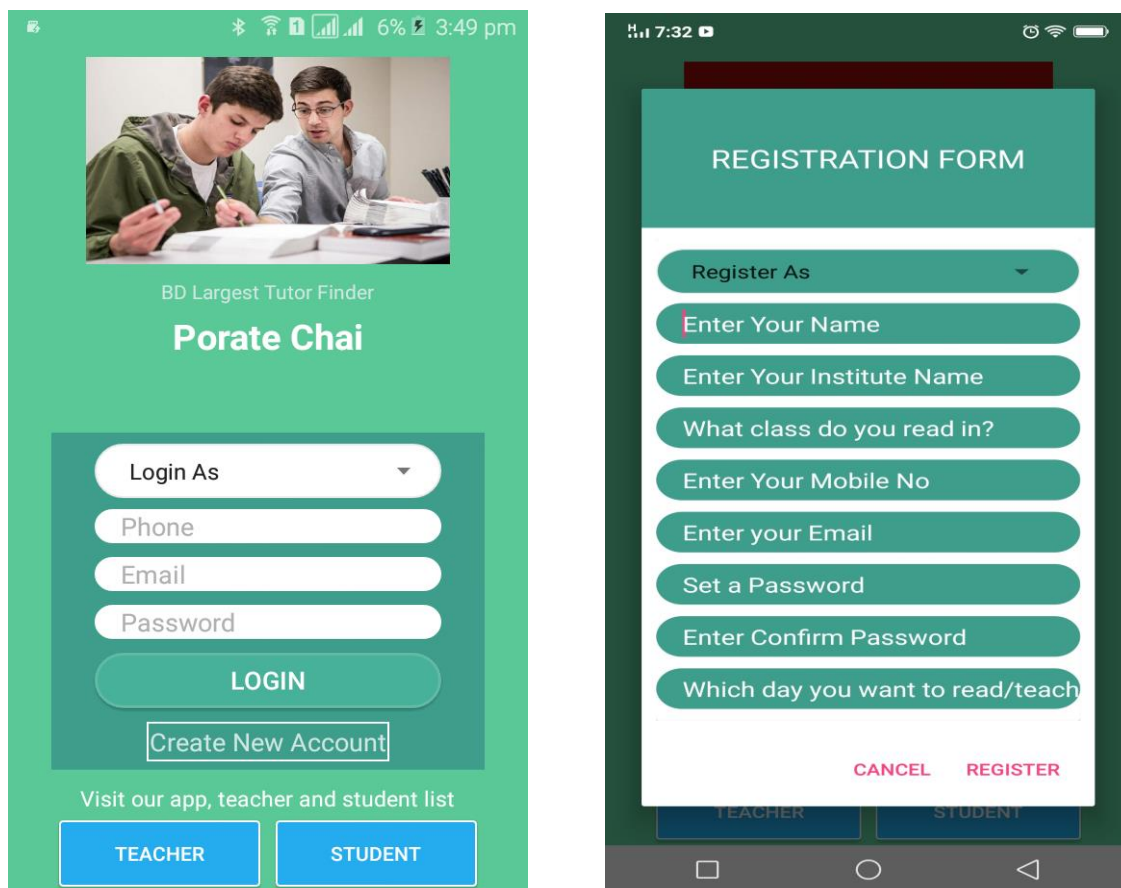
6% 3:49 pm

BD Largest Tutor Finder

Porate Chai

Login As

Phone

Email

Password

LOGIN

Create New Account

Visit our app, teacher and student list

TEACHER

STUDENT

7:32

REGISTRATION FORM

Register As

Enter Your Name

Enter Your Institute Name

What class do you read in?

Enter Your Mobile No

Enter your Email

Set a Password

Enter Confirm Password

Which day you want to read/teach

CANCEL REGISTER

TEACHER STUDENT